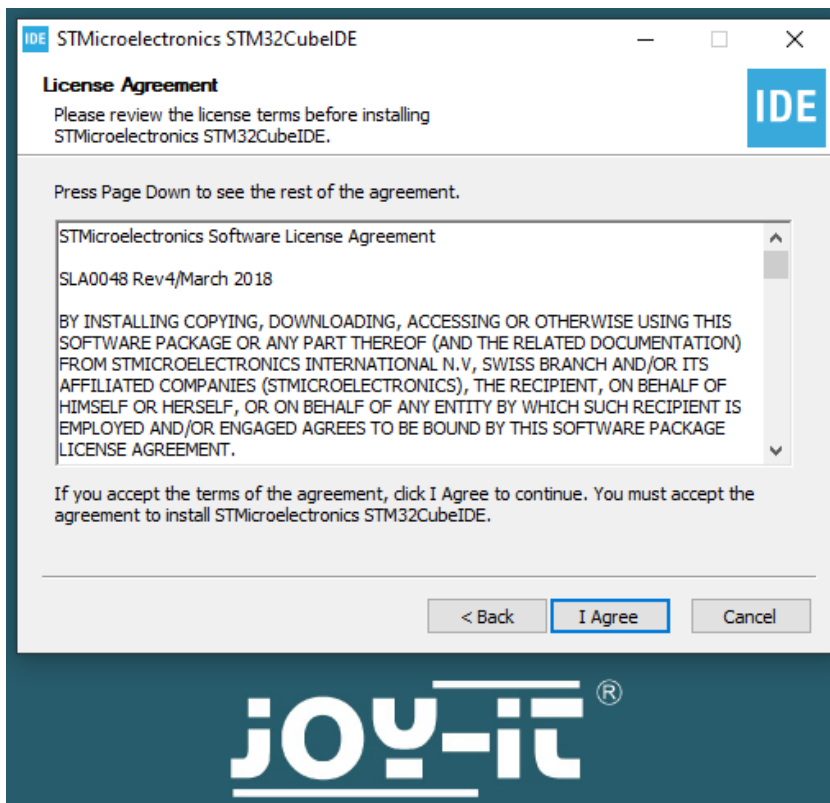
IDE STMicroelectronics STM32CubeIDE

License Agreement

Please review the license terms before installing STMicroelectronics STM32CubeIDE.

IDE

Press Page Down to see the rest of the agreement.

STMicroelectronics Software License Agreement

SLA0048 Rev4/March 2018

BY INSTALLING COPYING, DOWNLOADING, ACCESSING OR OTHERWISE USING THIS SOFTWARE PACKAGE OR ANY PART THEREOF (AND THE RELATED DOCUMENTATION) FROM STMICROELECTRONICS INTERNATIONAL N.V, SWISS BRANCH AND/OR ITS AFFILIATED COMPANIES (STMICROELECTRONICS), THE RECIPIENT, ON BEHALF OF HIMSELF OR HERSELF, OR ON BEHALF OF ANY ENTITY BY WHICH SUCH RECIPIENT IS EMPLOYED AND/OR ENGAGED AGREES TO BE BOUND BY THIS SOFTWARE PACKAGE LICENSE AGREEMENT.

If you accept the terms of the agreement, click I Agree to continue. You must accept the agreement to install STMicroelectronics STM32CubeIDE.

< Back I Agree Cancel

JOY-IT ®